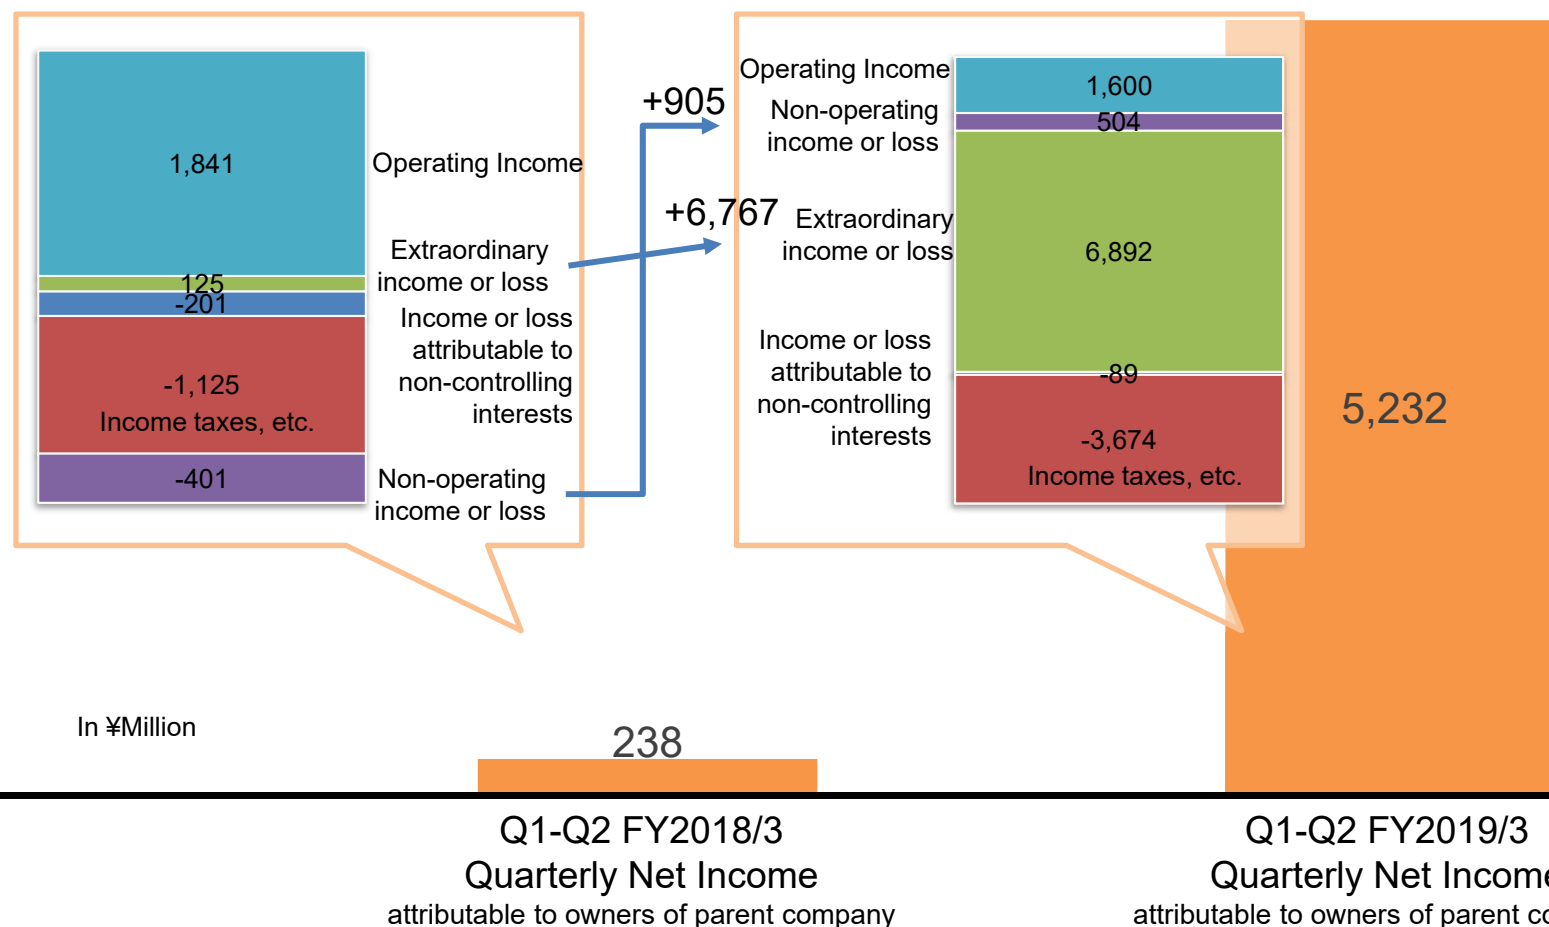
1,841

Operating Income

125

-201

Extraordinary income or loss

Income or loss attributable to non-controlling interests

-1,125
Income taxes, etc.

-401

Non-operating income or loss

+905

+6,767

Operating Income

Non-operating income or loss

Extraordinary income or loss

Income or loss attributable to non-controlling interests

1,600

504

6,892

-89

-3,674
Income taxes, etc.

5,232

In ¥Million

238

Q1-Q2 FY2018/3
Quarterly Net Income
attributable to owners of parent company

Q1-Q2 FY2019/3
Quarterly Net Incom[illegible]
attributable to owners of parent c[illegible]